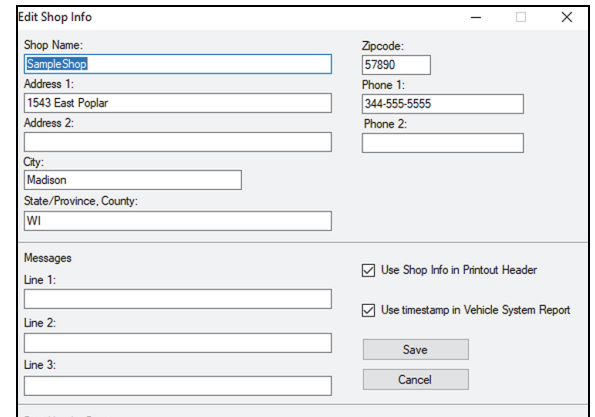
Edit Shop Info

Shop Name:
SampleShop
Address 1:
1543 East Poplar
Address 2:

City:
Madison
State/Province, County:
WI

Zipcode:
57890
Phone 1:
344-555-5555
Phone 2:

Messages
Line 1:

Line 2:

Line 3:

Use Shop Info in Printout Header

Use timestamp in Vehicle System Report

Save

Cancel